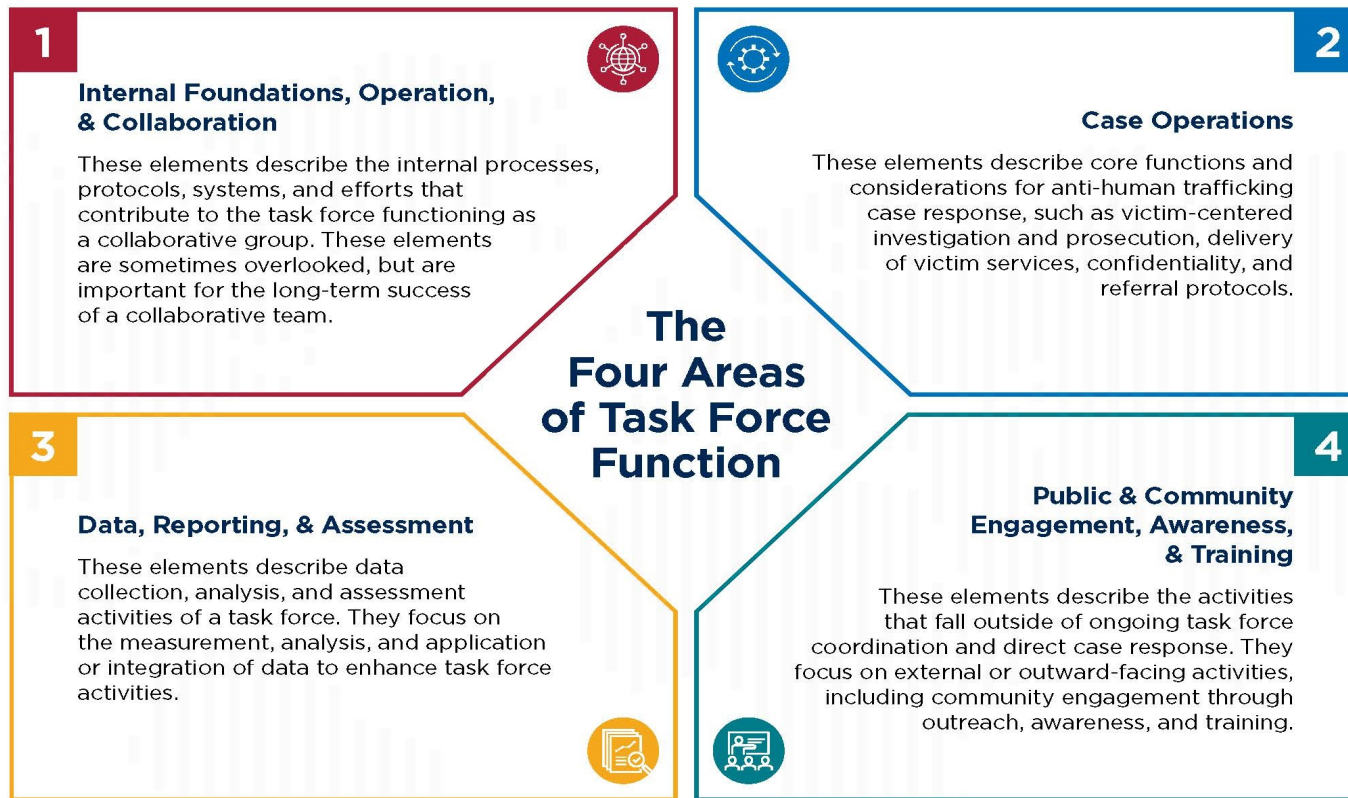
1

Internal Foundations, Operation, & Collaboration

These elements describe the internal processes, protocols, systems, and efforts that contribute to the task force functioning as a collaborative group. These elements are sometimes overlooked, but are important for the long-term success of a collaborative team.

2

Case Operations

These elements describe core functions and considerations for anti-human trafficking case response, such as victim-centered investigation and prosecution, delivery of victim services, confidentiality, and referral protocols.

The Four Areas of Task Force Function

3

Data, Reporting, & Assessment

These elements describe data collection, analysis, and assessment activities of a task force. They focus on the measurement, analysis, and application or integration of data to enhance task force activities.

4

Public & Community Engagement, Awareness, & Training

These elements describe the activities that fall outside of ongoing task force coordination and direct case response. They focus on external or outward-facing activities, including community engagement through outreach, awareness, and training.